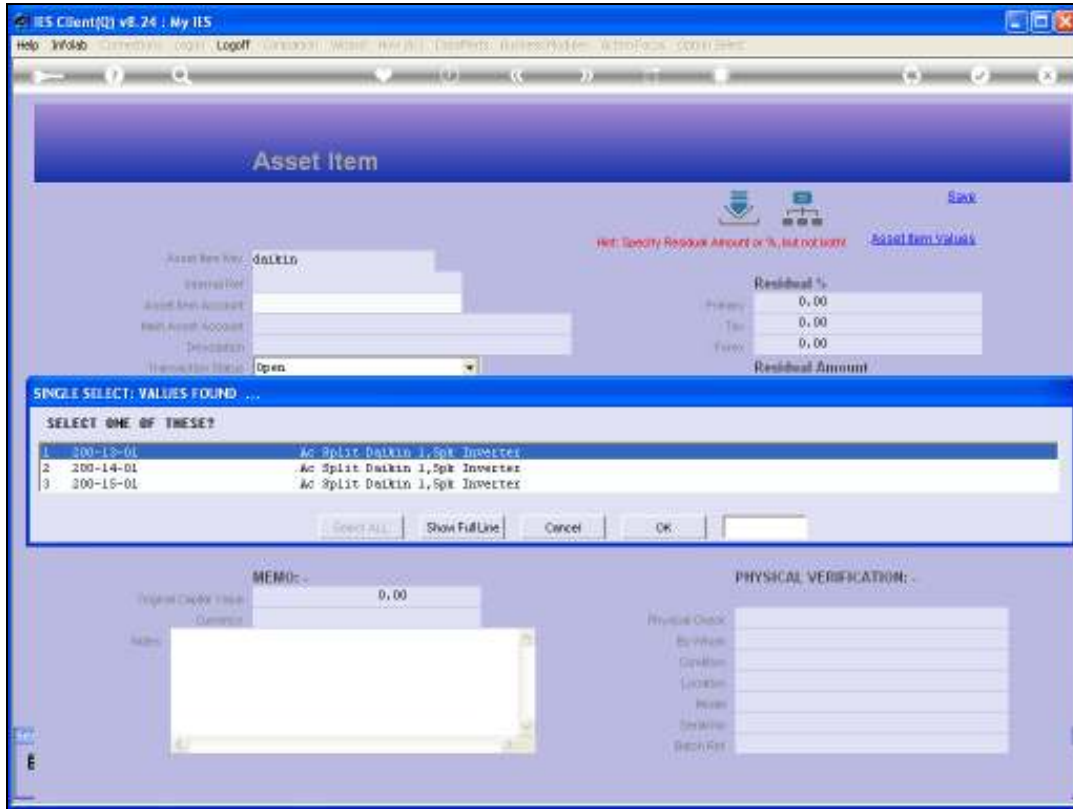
IES Client(Q) v8.24 : My IES

Help Infolab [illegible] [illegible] Logoff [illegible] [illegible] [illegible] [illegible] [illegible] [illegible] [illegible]

Asset Item

Save

Hint: Specify Residual Amount or %, but not both!

Asset Item Values

Asset Item Key daikin

Internal Ref

Asset Item Account

Main Asset Account

Description

Transaction Status Open

Residual %

Primary 0.00

Tax 0.00

Forex 0.00

Residual Amount

SINGLE SELECT: VALUES FOUND ...

SELECT ONE OF THESE?

| | | |
|---|---|---|
| 1 | 200-13-01 | Ac Split Daikin 1,5pk Inverter |
| 2 | 200-14-01 | Ac Split Daikin 1,5pk Inverter |
| 3 | 200-15-01 | Ac Split Daikin 1,5pk Inverter |

Select ALL Show FullLine Cancel OK

MEMO: -

Original Capital Value 0.00

Currency

Notes

PHYSICAL VERIFICATION: -

Physical Check

By Whom

Condition

Location

Model

Serial No

Batch Ref